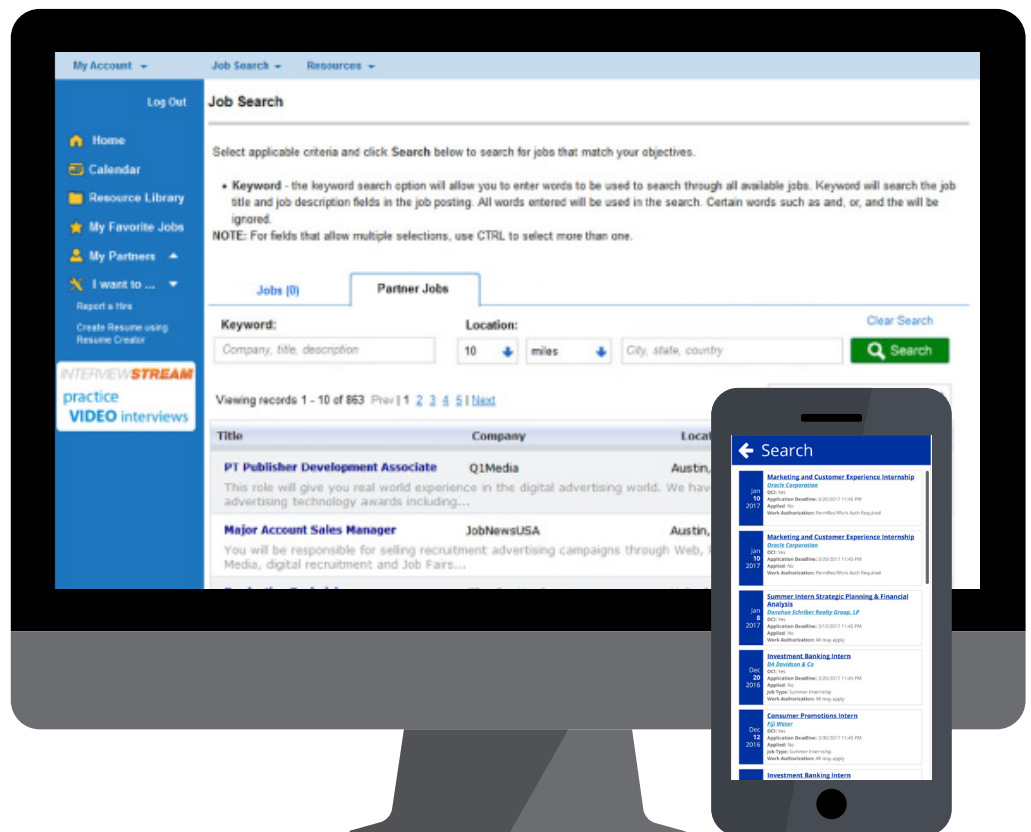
My Account ▾ Job Search ▾ Resources ▾

Log Out

Home
Calendar
Resource Library
My Favorite Jobs
My Partners
I want to ...
Report a Hire
Create Resume using Resume Creator

INTERVIEWSTREAM
practice VIDEO interviews

Job Search

Select applicable criteria and click Search below to search for jobs that match your objectives.

• Keyword - the keyword search option will allow you to enter words to be used to search through all available jobs. Keyword will search the job title and job description fields in the job posting. All words entered will be used in the search. Certain words such as and, or, and the will be ignored.
NOTE: For fields that allow multiple selections, use CTRL to select more than one.

Jobs (0) Partner Jobs

Keyword: Location: Clear Search
Company, title, description 10 miles City, state, country Search

Viewing records 1 - 10 of 863 Prev | 1 2 3 4 5 | Next

| Title | Company | Locat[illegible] |
|---|---|---|
| PT Publisher Development Associate<br>This role will give you real world experience in the digital advertising world. We hav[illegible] advertising technology awards including... | Q1Media | Austin,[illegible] |
| Major Account Sales Manager<br>You will be responsible for selling recruitment advertising campaigns through Web, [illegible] Media, digital recruitment and Job Fairs... | JobNewsUSA | Austin,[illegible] |

Search

Jan 10 2017
Marketing and Customer Experience Internship
Oracle Corporation
OCI: Yes
Application Deadline: 3/20/2017 11:45 PM
Applied: No
Work Authorization: Permitted Work Auth Required

Jan 10 2017
Marketing and Customer Experience Internship
Oracle Corporation
OCI: Yes
Application Deadline: 3/20/2017 11:45 PM
Applied: No
Work Authorization: Permitted Work Auth Required

Jan 8 2017
Summer Intern Strategic Planning & Financial Analysis
Donahue Schriber Realty Group, LP
OCI: Yes
Application Deadline: 3/10/2017 11:45 PM
Applied: No
Work Authorization: All may apply

Dec 20 2016
Investment Banking Intern
DA Davidson & Co
OCI: Yes
Application Deadline: 3/20/2017 11:45 PM
Applied: No
Job Type: Summer Internship
Work Authorization: All may apply

Dec 12 2016
Consumer Promotions Intern
Fiji Water
OCI: Yes
Application Deadline: 3/20/2017 11:45 PM
Applied: No
Job Type: Summer Internship
Work Authorization: All may apply

Investment Banking Intern